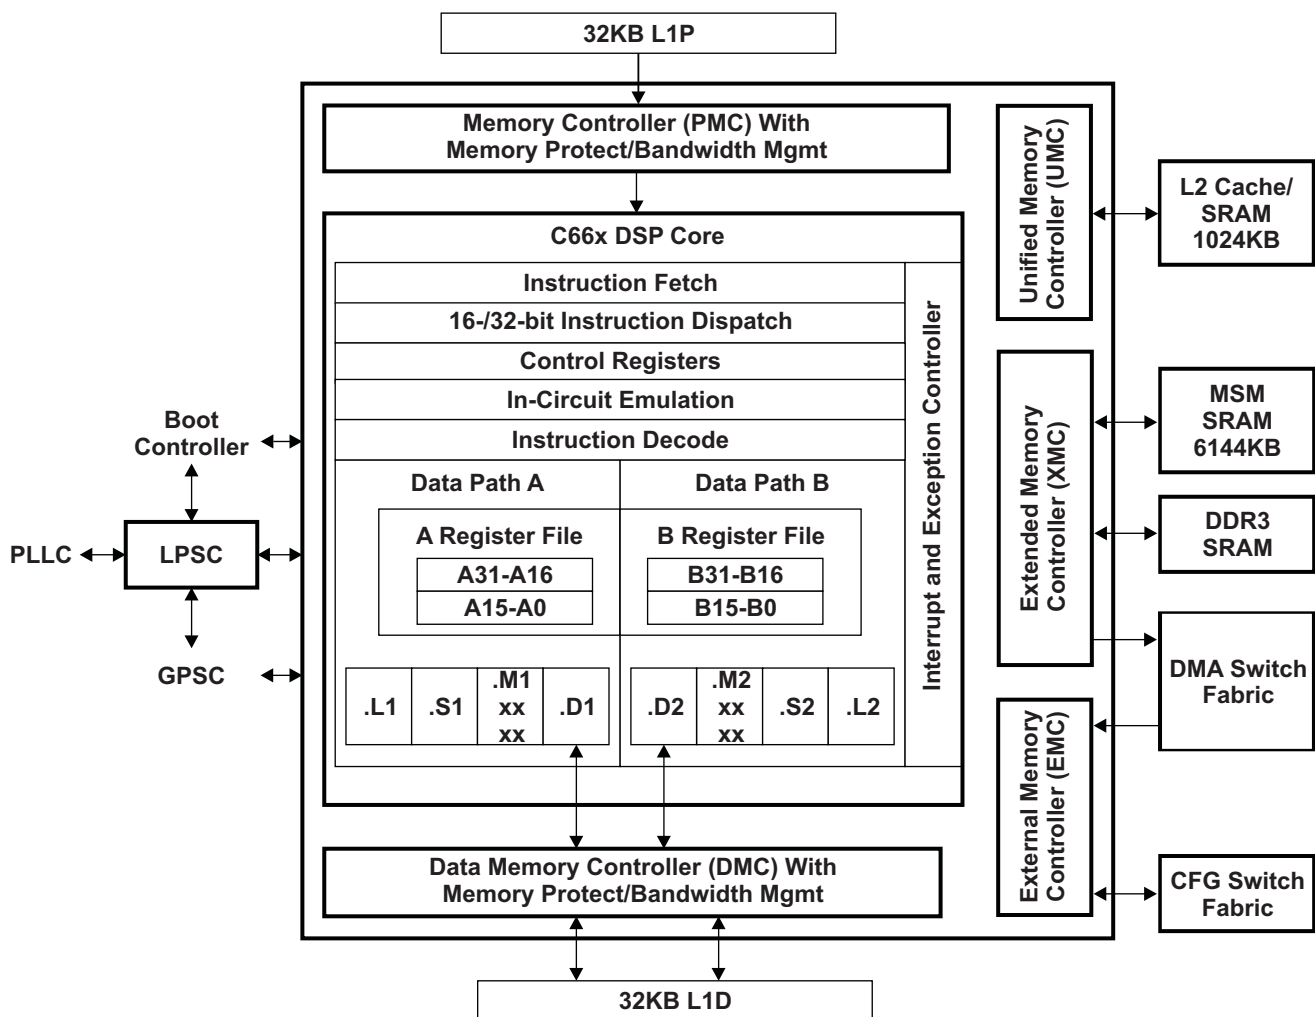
32KB L1P

Memory Controller (PMC) With
Memory Protect/Bandwidth Mgmt

C66x DSP Core

Instruction Fetch

16-/32-bit Instruction Dispatch

Control Registers

In-Circuit Emulation

Instruction Decode

Data Path A

Data Path B

A Register File

A31-A16

A15-A0

B Register File

B31-B16

B15-B0

.L1

.S1

.M1
xx
xx

.D1

.D2

.M2
xx
xx

.S2

.L2

Interrupt and Exception Controller

Unified Memory Controller (UMC)

L2 Cache/
SRAM
1024KB

Extended Memory Controller (XMC)

MSM
SRAM
6144KB

DDR3
SRAM

DMA Switch
Fabric

External Memory Controller (EMC)

CFG Switch
Fabric

Boot
Controller

PLLC

LPSC

GPSC

Data Memory Controller (DMC) With
Memory Protect/Bandwidth Mgmt

32KB L1D